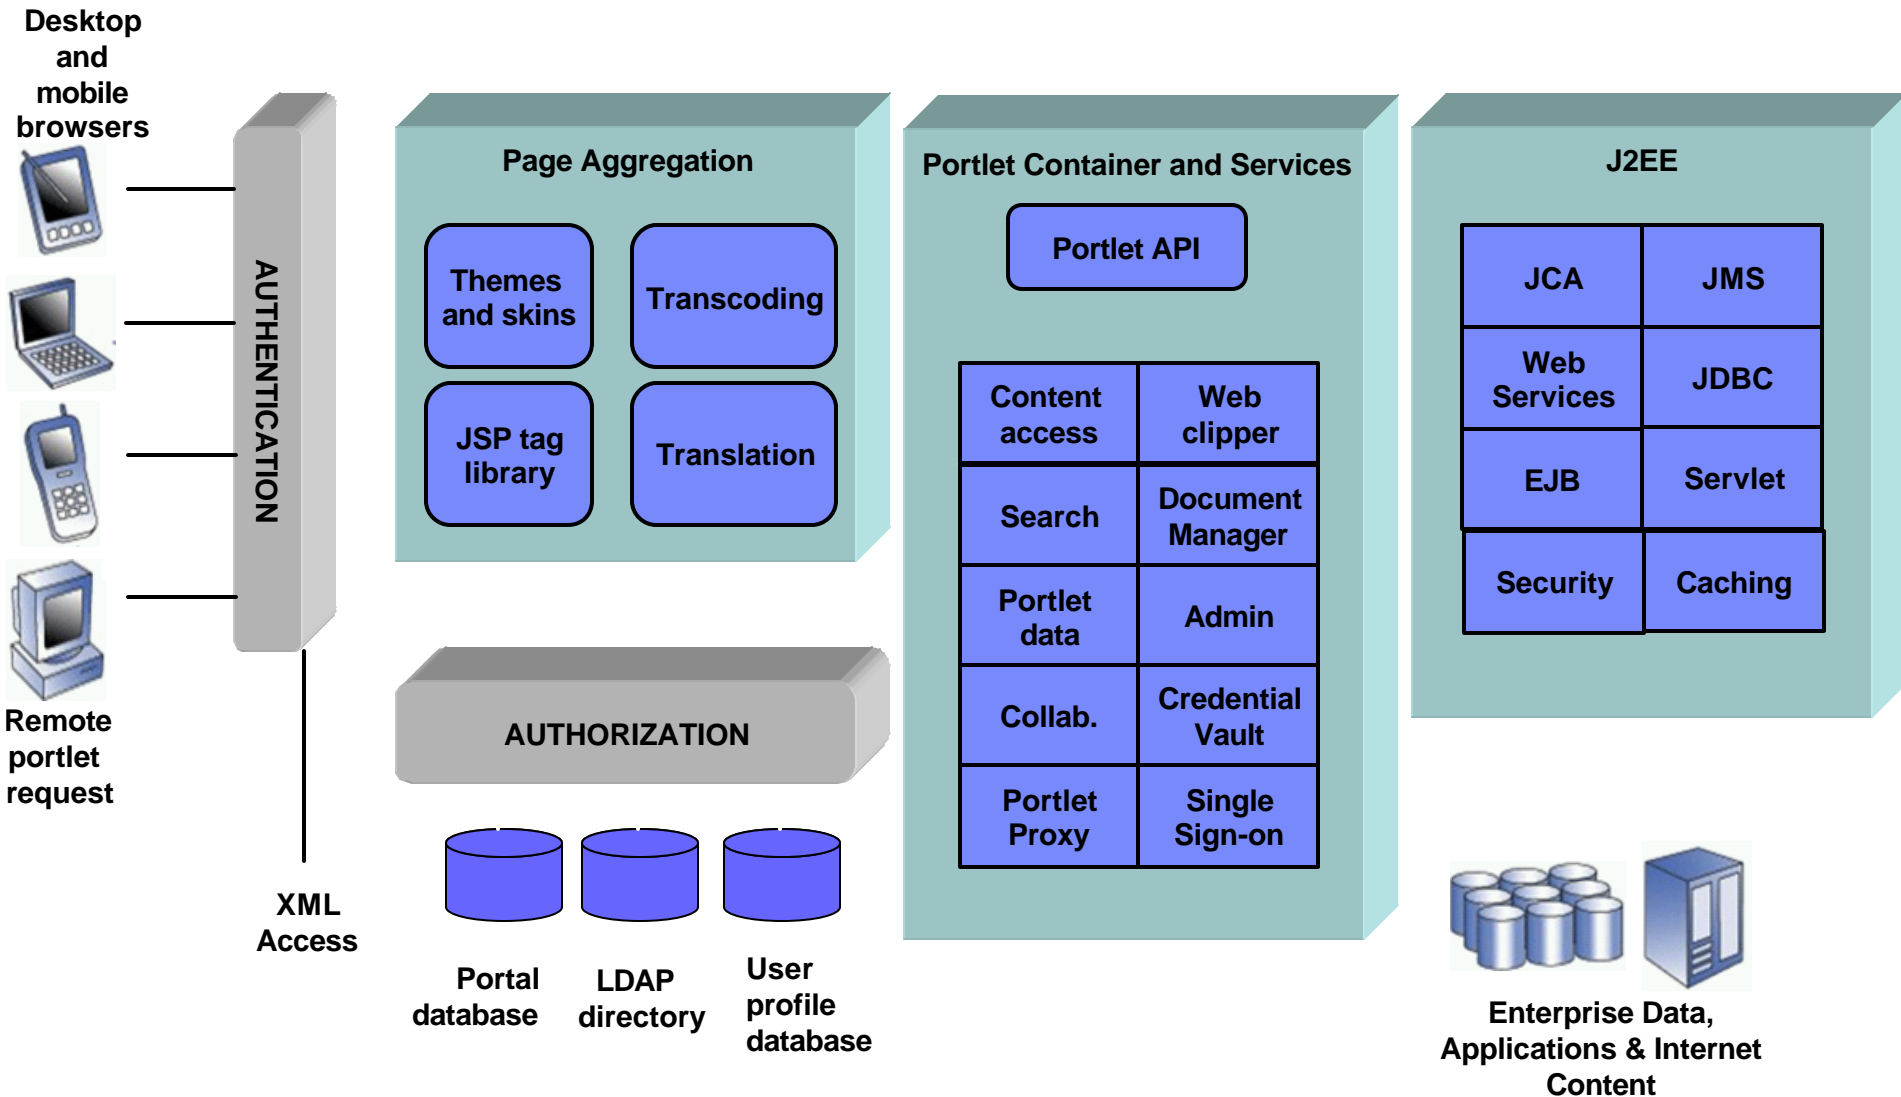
Desktop and mobile browsers

AUTHENTICATION

Remote portlet request

XML Access

Page Aggregation

| Themes and skins | Transcoding |
|---|---|
| JSP tag library | Translation |

AUTHORIZATION

Portal database

LDAP directory

User profile database

Portlet Container and Services

Portlet API

| Content access | Web clipper |
|---|---|
| Search | Document Manager |
| Portlet data | Admin |
| Collab. | Credential Vault |
| Portlet Proxy | Single Sign-on |

J2EE

| JCA | JMS |
|---|---|
| Web Services | JDBC |
| EJB | Servlet |
| Security | Caching |

Enterprise Data, Applications & Internet Content